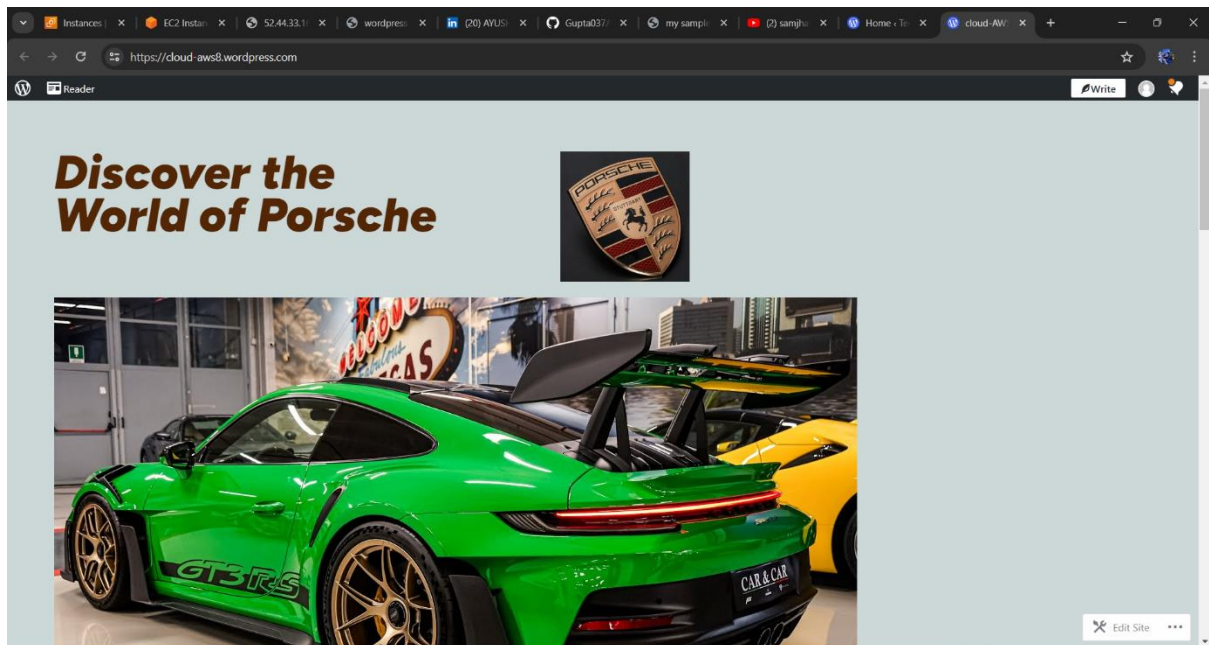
Instances | EC2 Instan 52.44.33.1 wordpress (20) AYUSH Gupta037 my sample (2) samjha Home ‹ Te cloud-AW

https://cloud-aws8.wordpress.com

Reader

Write

Discover the World of Porsche

PORSCHE STUTTGART

WELCOME Fabulous LAS

GT3 RS

CAR & CAR

Edit Site